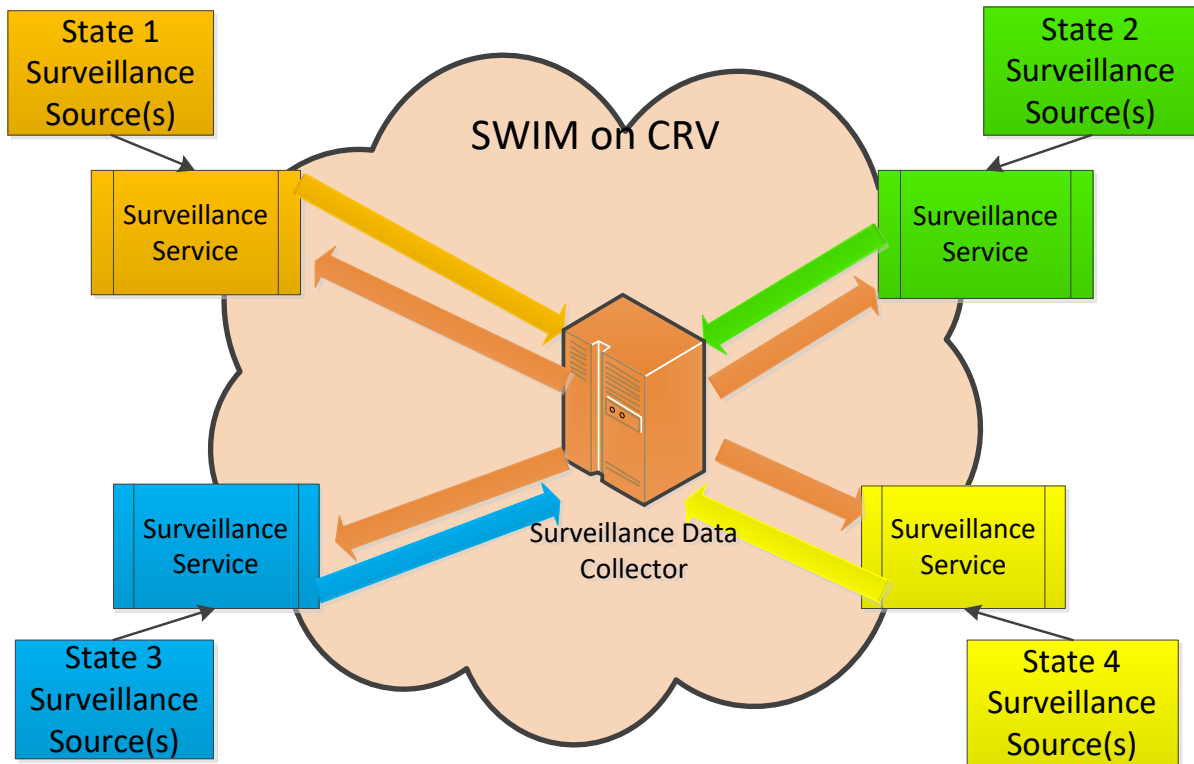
State 1 Surveillance Source(s)

State 2 Surveillance Source(s)

SWIM on CRV

Surveillance Service

Surveillance Service

Surveillance Service

Surveillance Service

Surveillance Data Collector

State 3 Surveillance Source(s)

State 4 Surveillance Source(s)